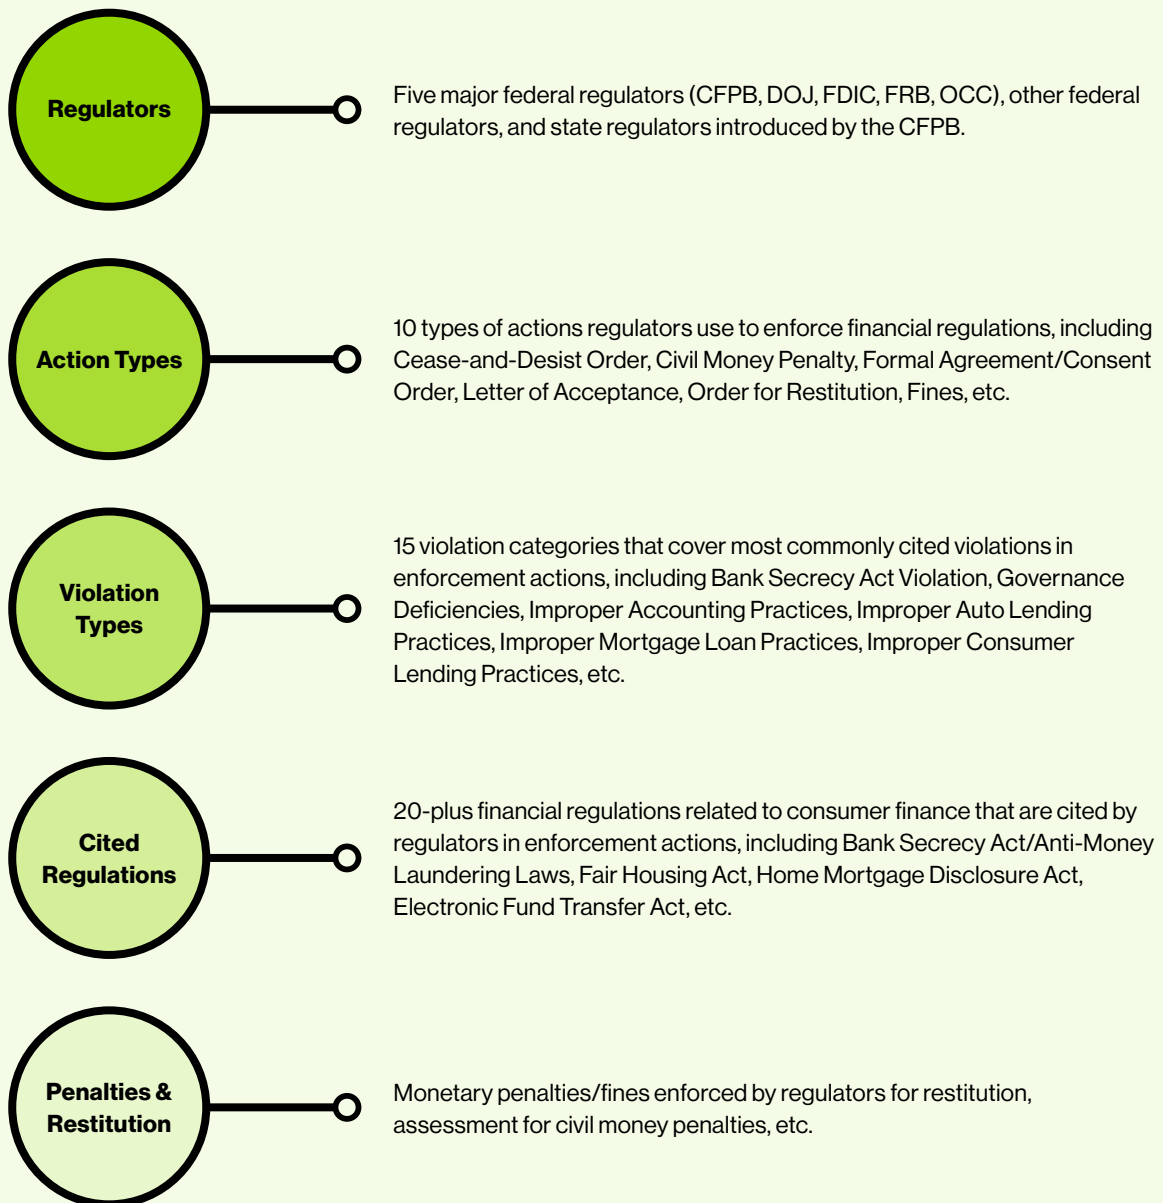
Regulators

Five major federal regulators (CFPB, DOJ, FDIC, FRB, OCC), other federal regulators, and state regulators introduced by the CFPB.

Action Types

10 types of actions regulators use to enforce financial regulations, including Cease-and-Desist Order, Civil Money Penalty, Formal Agreement/Consent Order, Letter of Acceptance, Order for Restitution, Fines, etc.

Violation Types

15 violation categories that cover most commonly cited violations in enforcement actions, including Bank Secrecy Act Violation, Governance Deficiencies, Improper Accounting Practices, Improper Auto Lending Practices, Improper Mortgage Loan Practices, Improper Consumer Lending Practices, etc.

Cited Regulations

20-plus financial regulations related to consumer finance that are cited by regulators in enforcement actions, including Bank Secrecy Act/Anti-Money Laundering Laws, Fair Housing Act, Home Mortgage Disclosure Act, Electronic Fund Transfer Act, etc.

Penalties & Restitution

Monetary penalties/fines enforced by regulators for restitution, assessment for civil money penalties, etc.